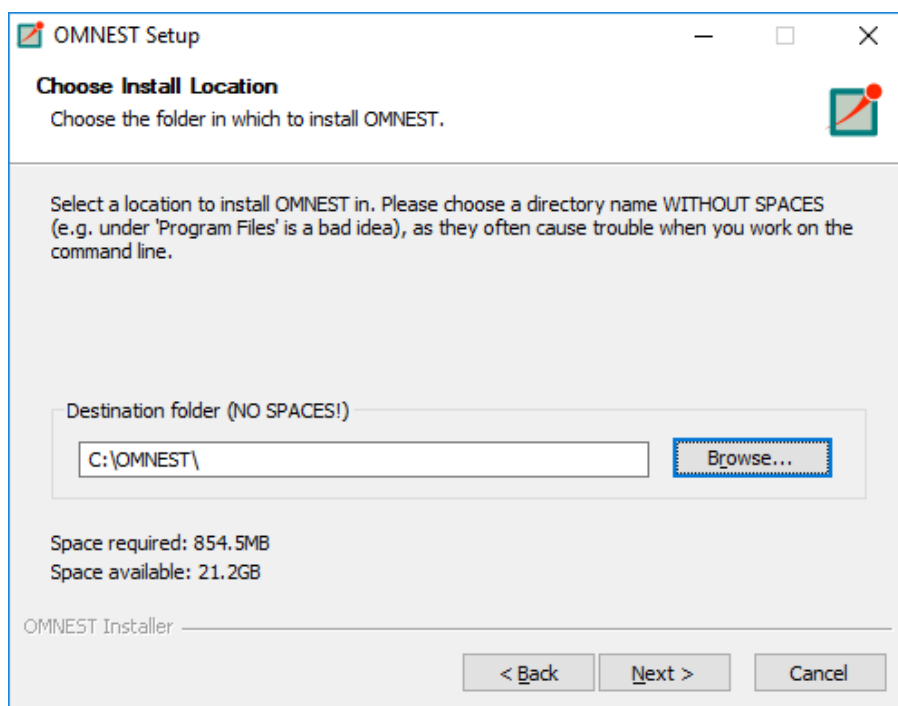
OMNEST Setup

Choose Install Location

Choose the folder in which to install OMNEST.

Select a location to install OMNEST in. Please choose a directory name WITHOUT SPACES (e.g. under 'Program Files' is a bad idea), as they often cause trouble when you work on the command line.

Destination folder (NO SPACES!)

C:\OMNEST\

Browse...

Space required: 854.5MB
Space available: 21.2GB

OMNEST Installer

< Back

Next >

Cancel